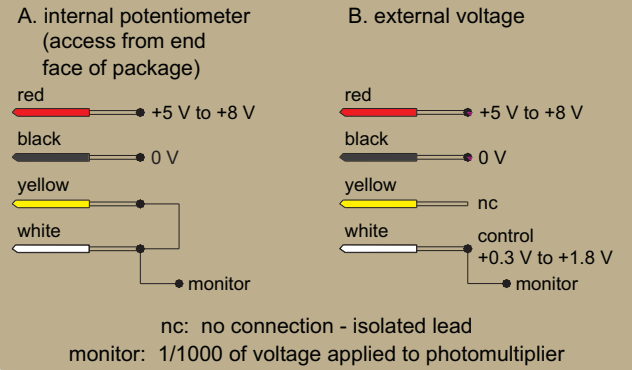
A. internal potentiometer (access from end face of package)

red
+5 V to +8 V
black
0 V
yellow
white
monitor

B. external voltage

red
+5 V to +8 V
black
0 V
yellow
nc
white
control
+0.3 V to +1.8 V
monitor

nc: no connection - isolated lead
monitor: 1/1000 of voltage applied to photomultiplier